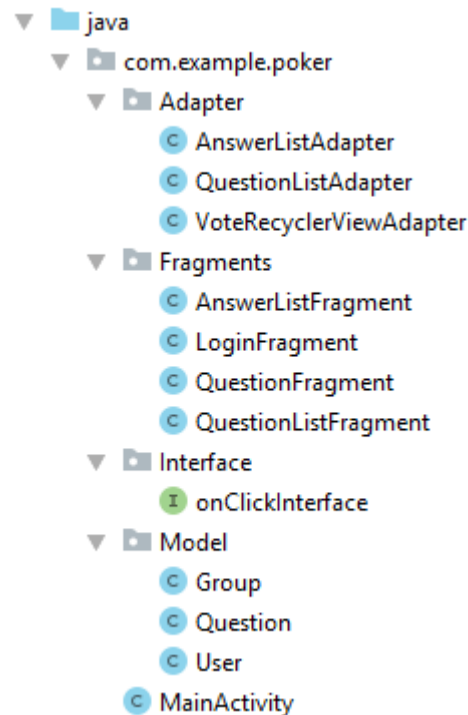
java
com.example.poker
Adapter
C AnswerListAdapter
C QuestionListAdapter
C VoteRecyclerViewAdapter
Fragments
C AnswerListFragment
C LoginFragment
C QuestionFragment
C QuestionListFragment
Interface
I onClickInterface
Model
C Group
C Question
C User
C MainActivity